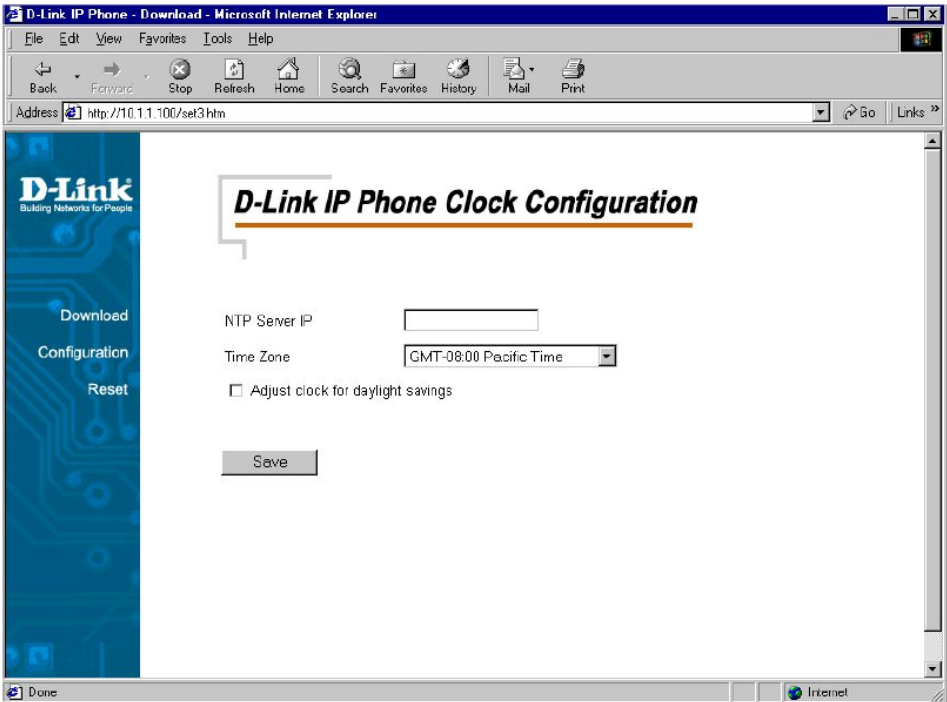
D-Link IP Phone - Download - Microsoft Internet Explorer

File Edit View Favorites Tools Help

Back Forward Stop Refresh Home Search Favorites History Mail Print

Address http://10.1.1.100/set3.htm

Go Links »

D-Link
Building Networks for People

Download
Configuration
Reset

D-Link IP Phone Clock Configuration

NTP Server IP

Time Zone GMT-08:00 Pacific Time

Adjust clock for daylight savings

Save

Done

Internet